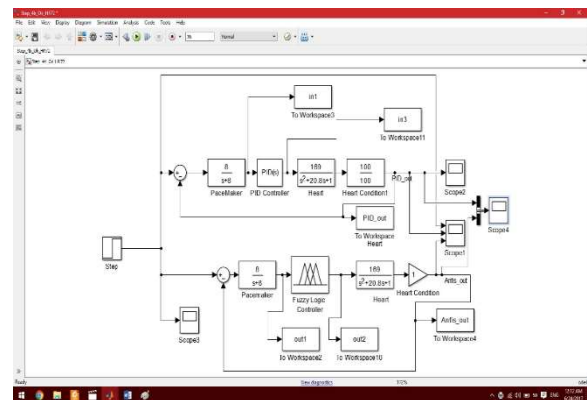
Step_fb_6t_HR72 *

File Edit View Display Diagram Simulation Analysis Code Tools Help

Normal

Step_fb_6t_HR72

Step_fb_6t_HR72

in1

To Workspace3

in3

To Workspace11

$\frac{8}{s+8}$

PaceMaker

PID(s)

PID Controller

$\frac{169}{s^2+20.8s+1}$

Heart

$\frac{100}{100}$

Heart Condition1

PID_out

Scope2

Scope4

PID_out

To Workspace

Heart

Scope1

Step

$\frac{8}{s+8}$

Pacemaker

Fuzzy Logic Controller

$\frac{169}{s^2+20.8s+1}$

Heart

1

Heart Condition

Anfis_out

Anfis_out

To Workspace4

Scope3

out1

To Workspace2

out2

To Workspace10

Ready

View diagnostics

100%

ode